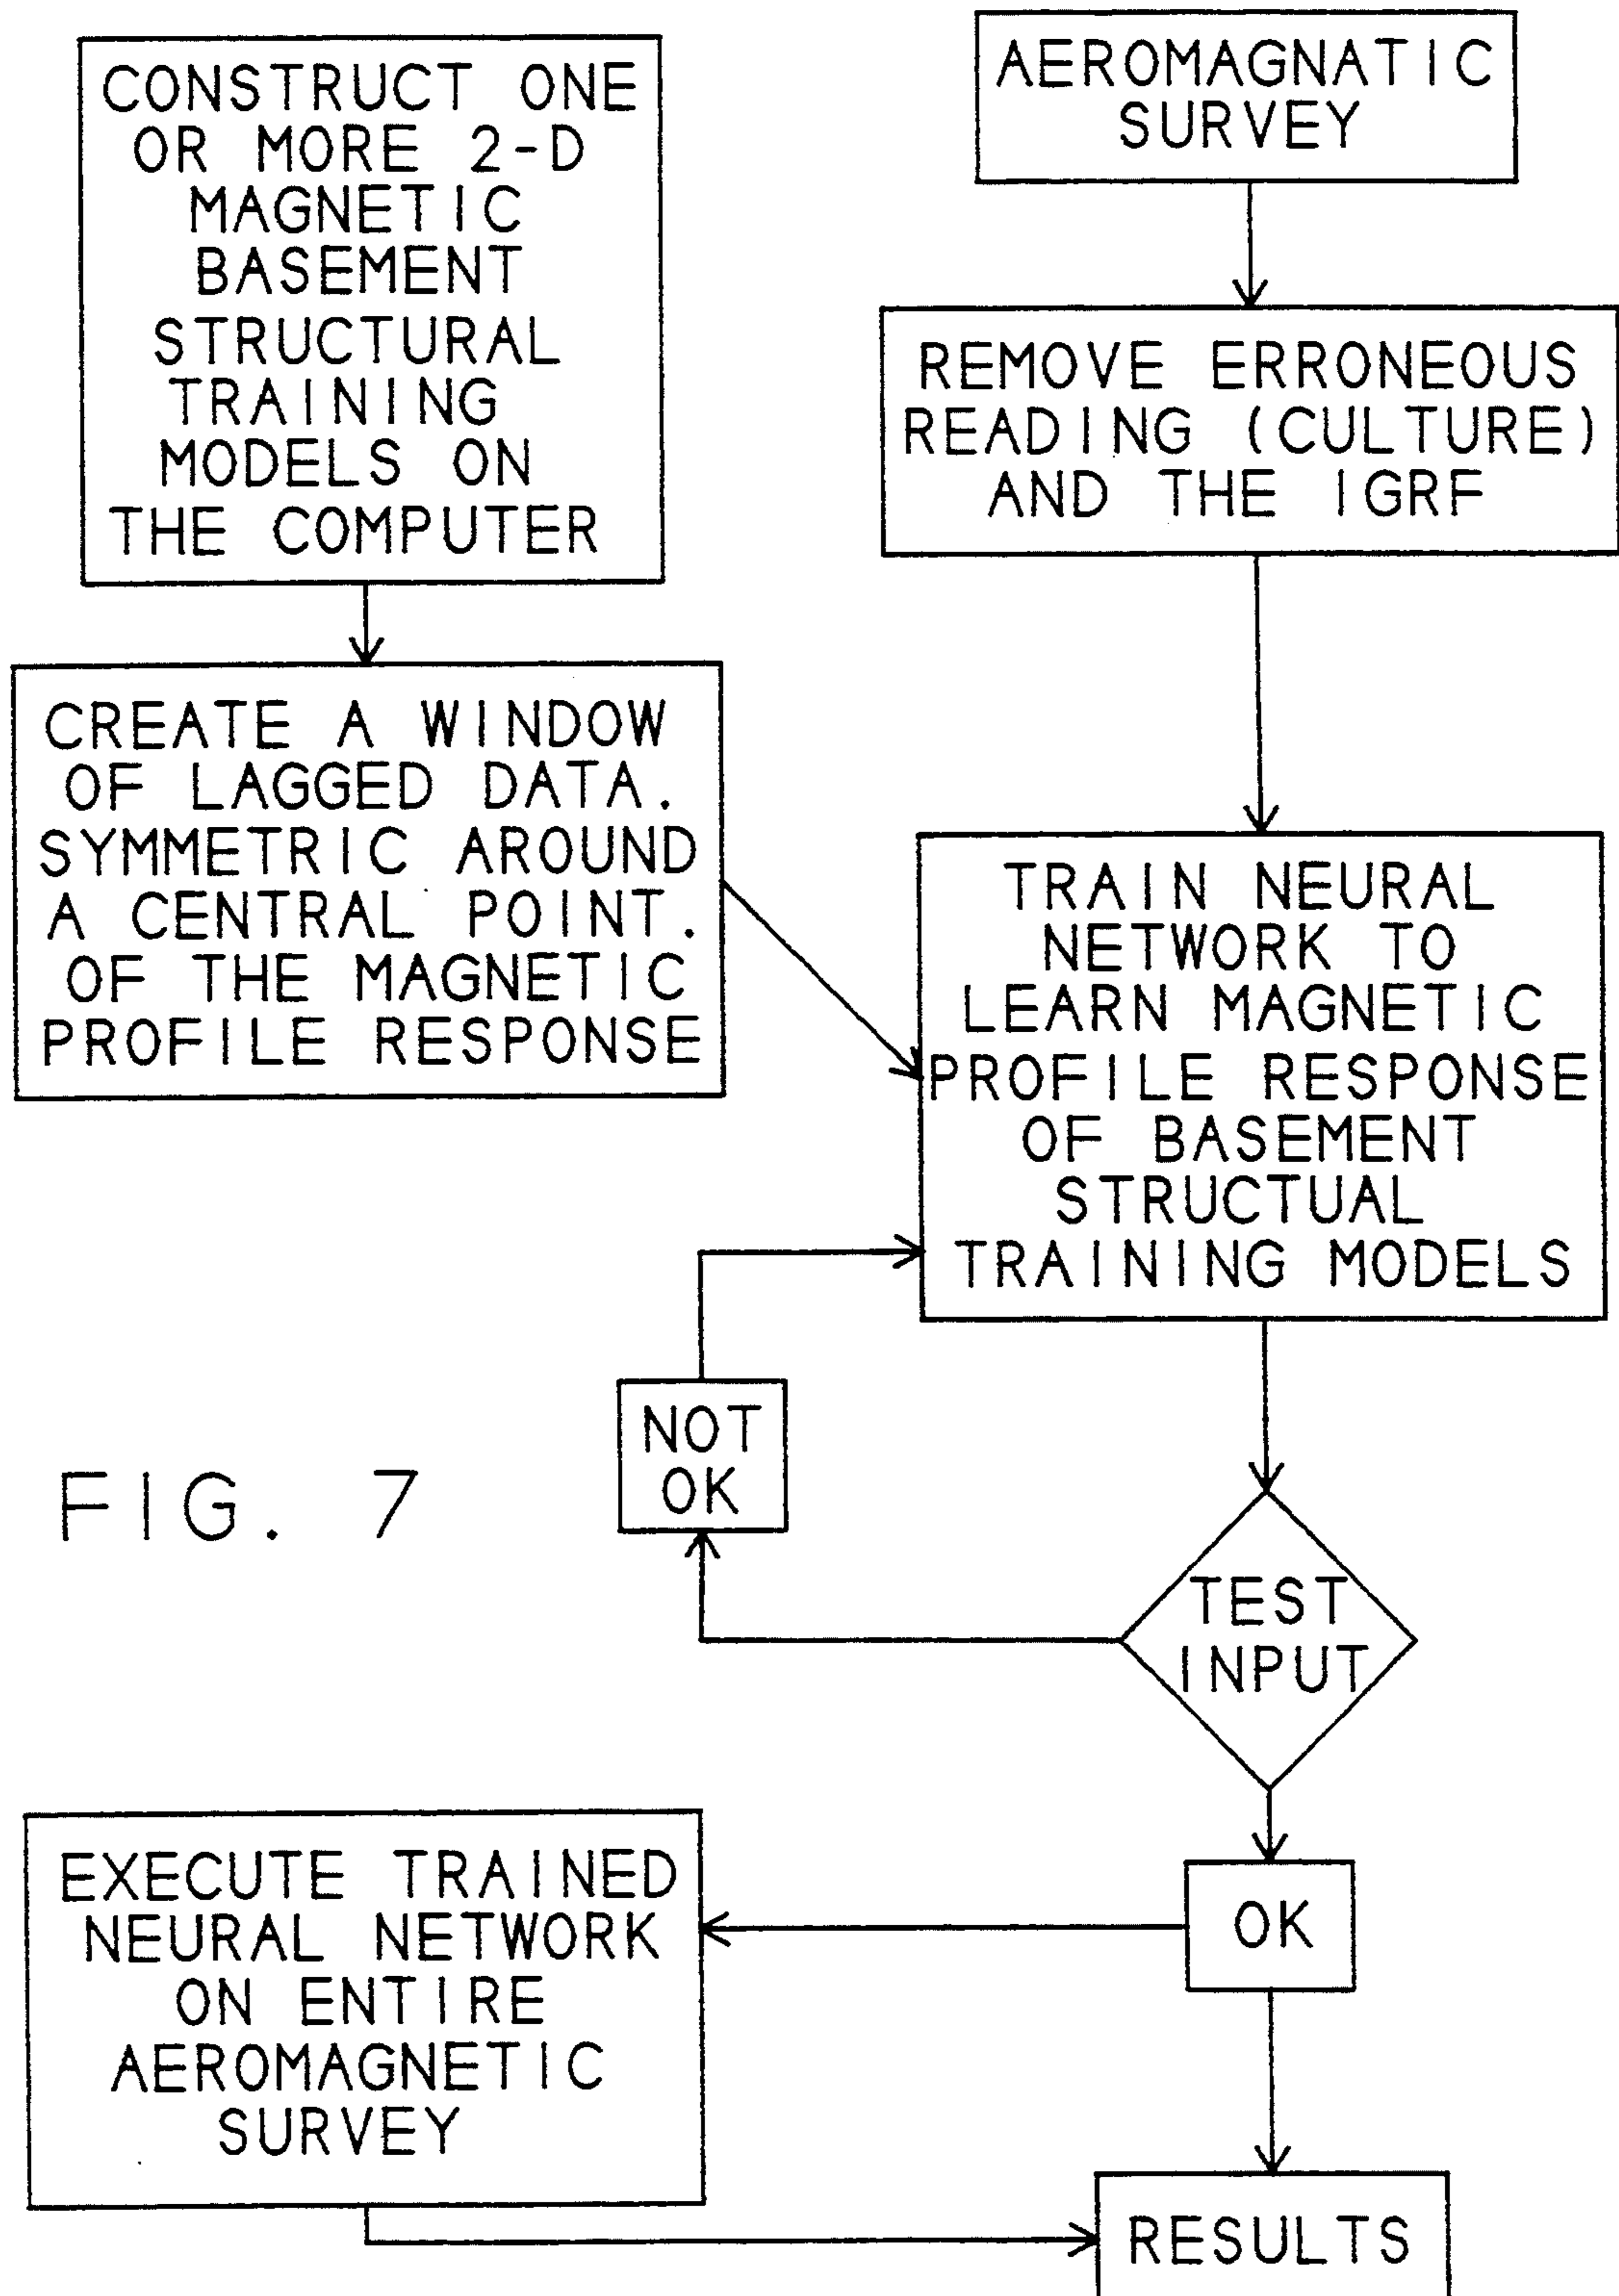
CONSTRUCT ONE OR MORE 2-D MAGNETIC BASEMENT STRUCTURAL TRAINING MODELS ON THE COMPUTER

AEROMAGNATIC SURVEY

REMOVE ERRONEOUS READING (CULTURE) AND THE IGRF

CREATE A WINDOW OF LAGGED DATA. SYMMETRIC AROUND A CENTRAL POINT. OF THE MAGNETIC PROFILE RESPONSE

TRAIN NEURAL NETWORK TO LEARN MAGNETIC PROFILE RESPONSE OF BASEMENT STRUCTUAL TRAINING MODELS

FIG. 7

NOT OK

TEST INPUT

EXECUTE TRAINED NEURAL NETWORK ON ENTIRE AEROMAGNETIC SURVEY

OK

RESULTS